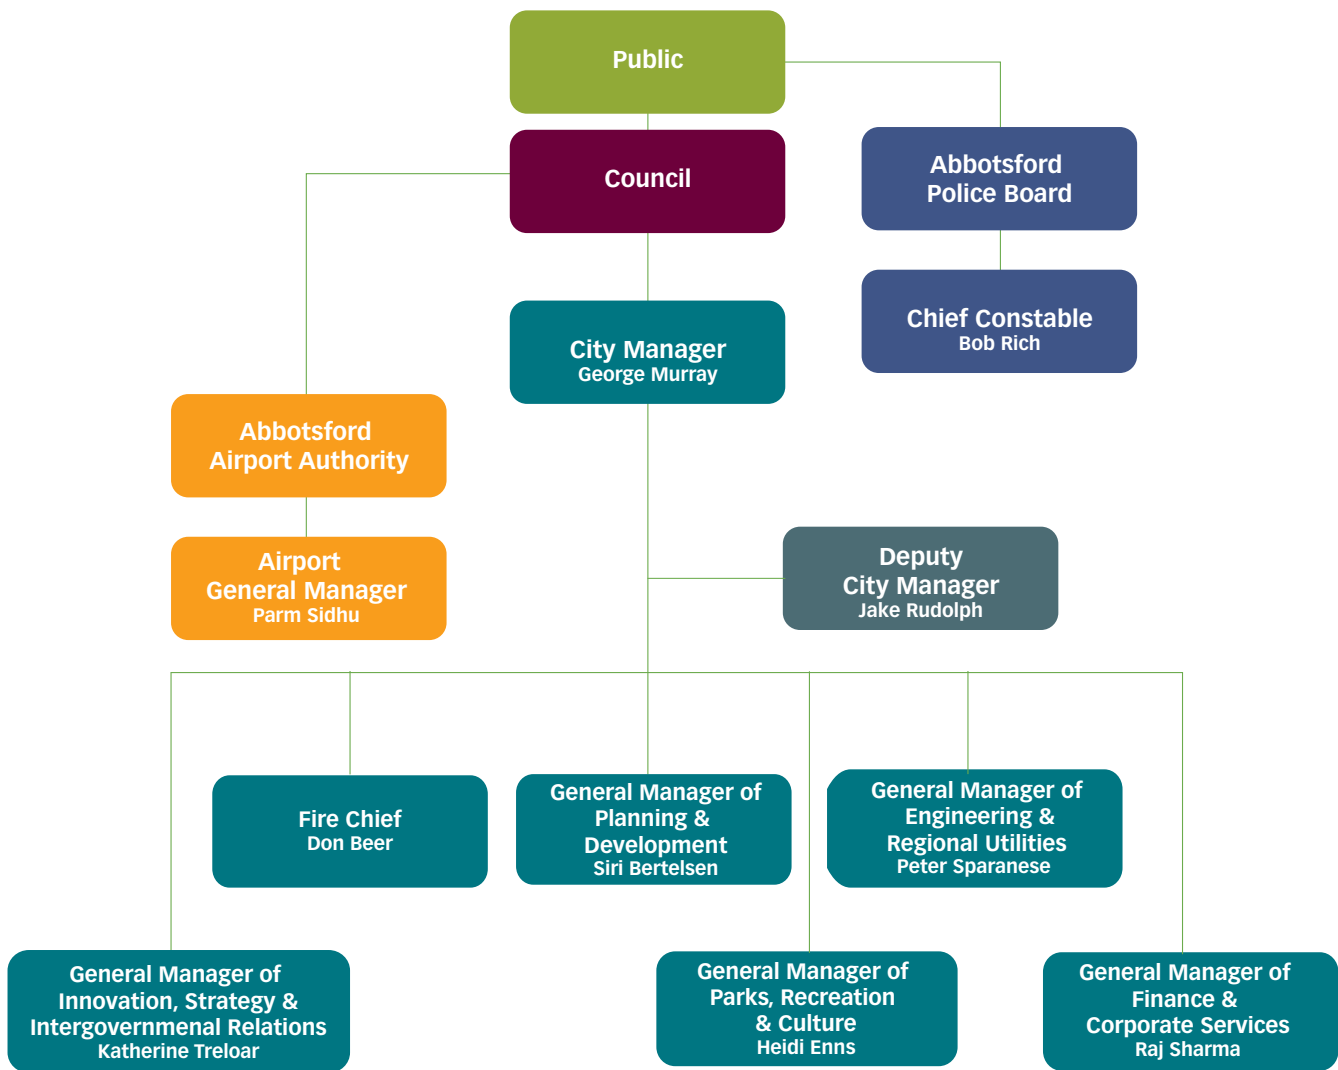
Public

Council

Abbotsford Police Board

Chief Constable
Bob Rich

City Manager
George Murray

Abbotsford Airport Authority

Airport General Manager
Parm Sidhu

Deputy City Manager
Jake Rudolph

Fire Chief
Don Beer

General Manager of Planning & Development
Siri Bertelsen

General Manager of Engineering & Regional Utilities
Peter Sparanese

General Manager of Innovation, Strategy & Intergovernmenal Relations
Katherine Treloar

General Manager of Parks, Recreation & Culture
Heidi Enns

General Manager of Finance & Corporate Services
Raj Sharma